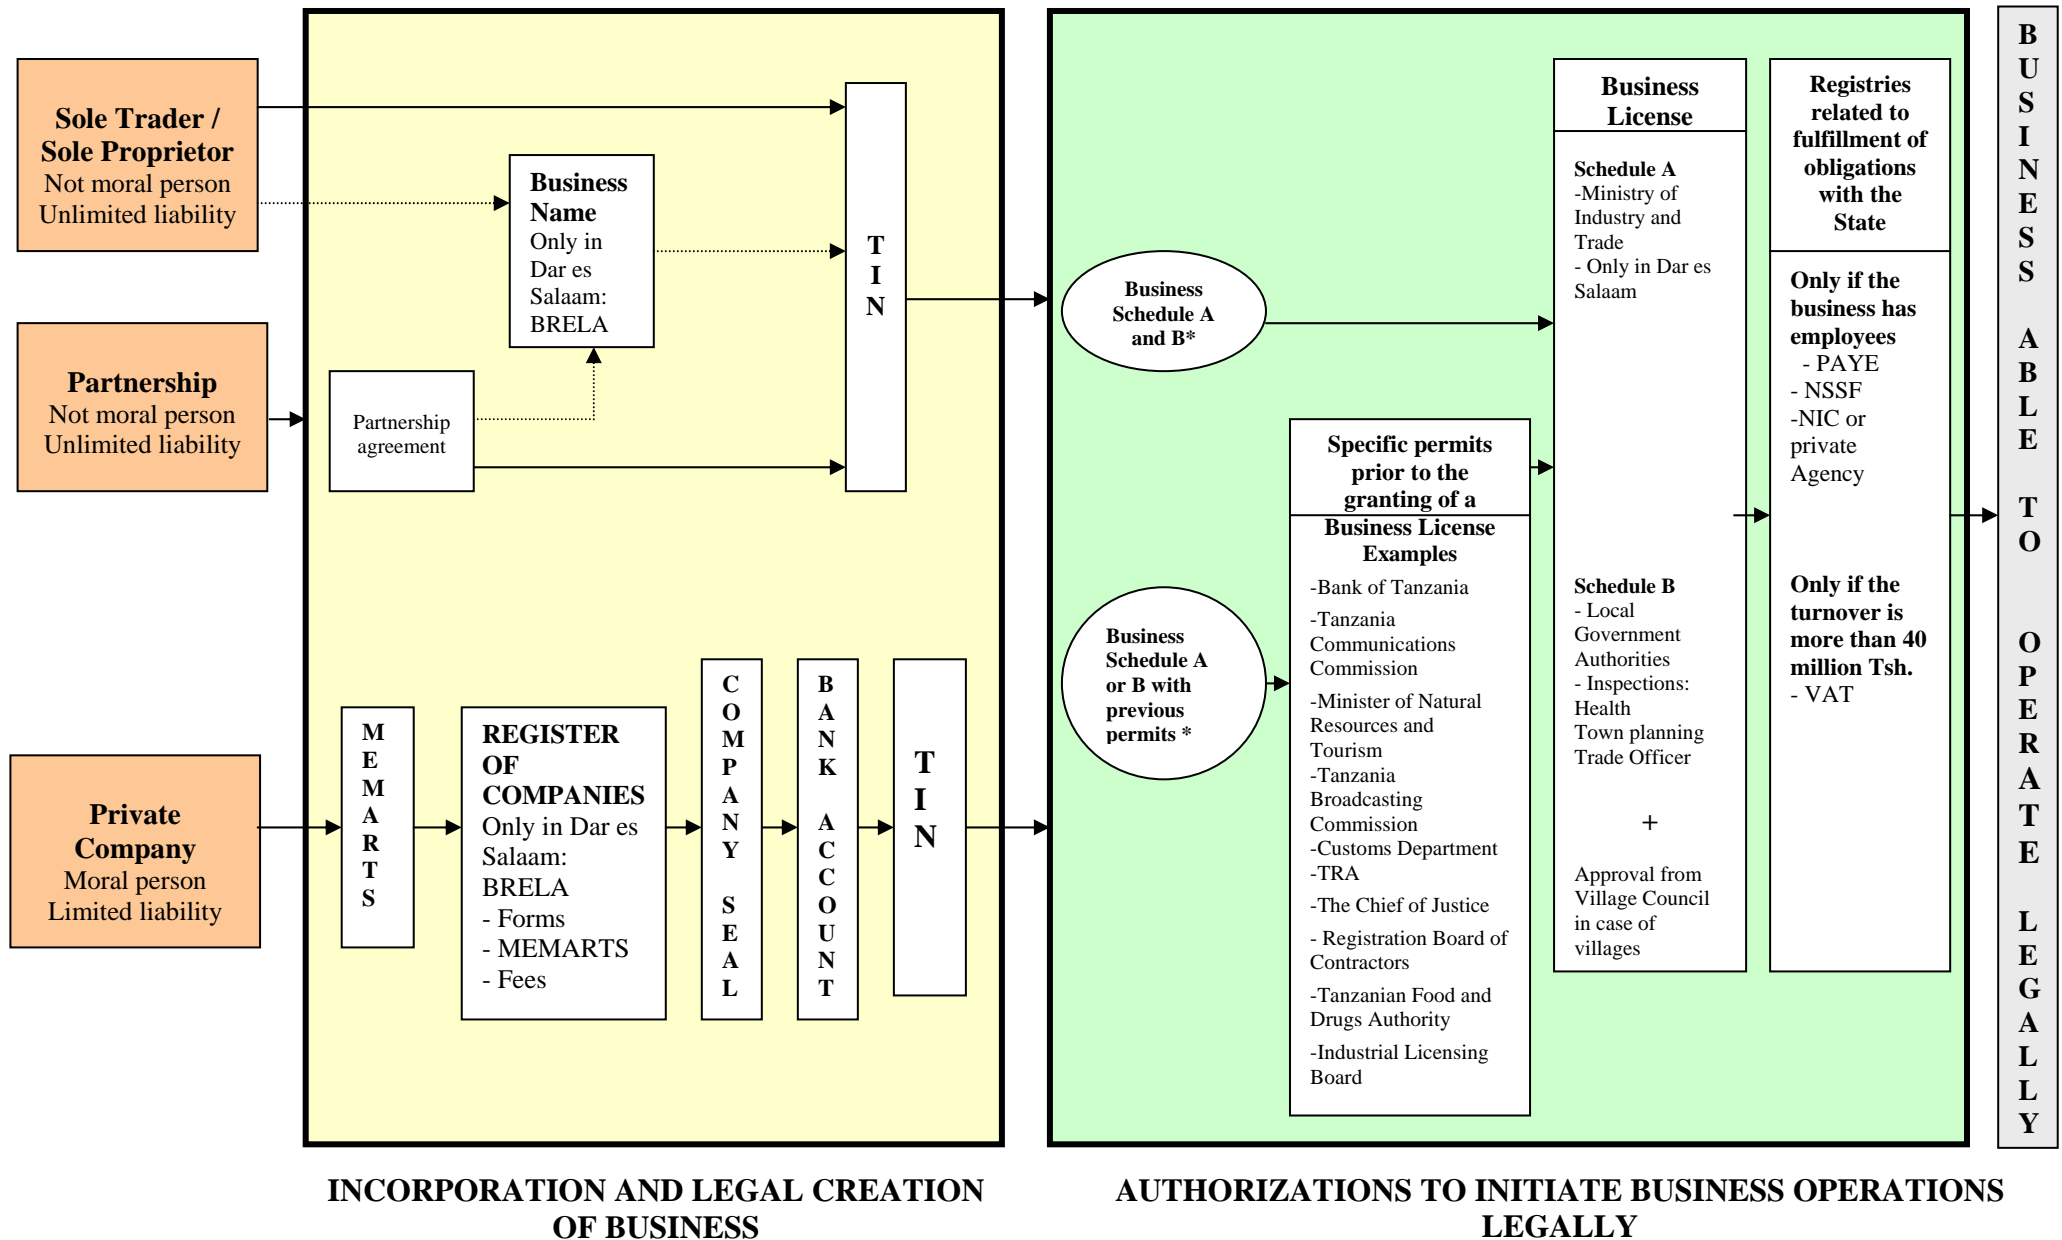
Sole Trader / Sole Proprietor
Not moral person
Unlimited liability

Partnership
Not moral person
Unlimited liability

Private Company
Moral person
Limited liability

Business Name
Only in Dar es Salaam: BRELA

Partnership agreement

T
I
N

M
E
M
A
R
T
S

REGISTER OF COMPANIES
Only in Dar es Salaam: BRELA
- Forms
- MEMARTS
- Fees

COMPANY SEAL

BANK ACCOUNT

T
I
N

Business Schedule A and B*

Business Schedule A or B with previous permits *

Specific permits prior to the granting of a Business License Examples
-Bank of Tanzania
-Tanzania Communications Commission
-Minister of Natural Resources and Tourism
-Tanzania Broadcasting Commission
-Customs Department
-TRA
-The Chief of Justice
- Registration Board of Contractors
-Tanzanian Food and Drugs Authority
-Industrial Licensing Board

Business License
Schedule A
-Ministry of Industry and Trade
- Only in Dar es Salaam

Schedule B
- Local Government Authorities
- Inspections: Health
Town planning
Trade Officer
+
Approval from Village Council in case of villages

Registries related to fulfillment of obligations with the State
Only if the business has employees
- PAYE
- NSSF
-NIC or private Agency

Only if the turnover is more than 40 million Tsh.
- VAT

BUSINESS ABLE TO OPERATE LEGALLY

INCORPORATION AND LEGAL CREATION OF BUSINESS

AUTHORIZATIONS TO INITIATE BUSINESS OPERATIONS LEGALLY